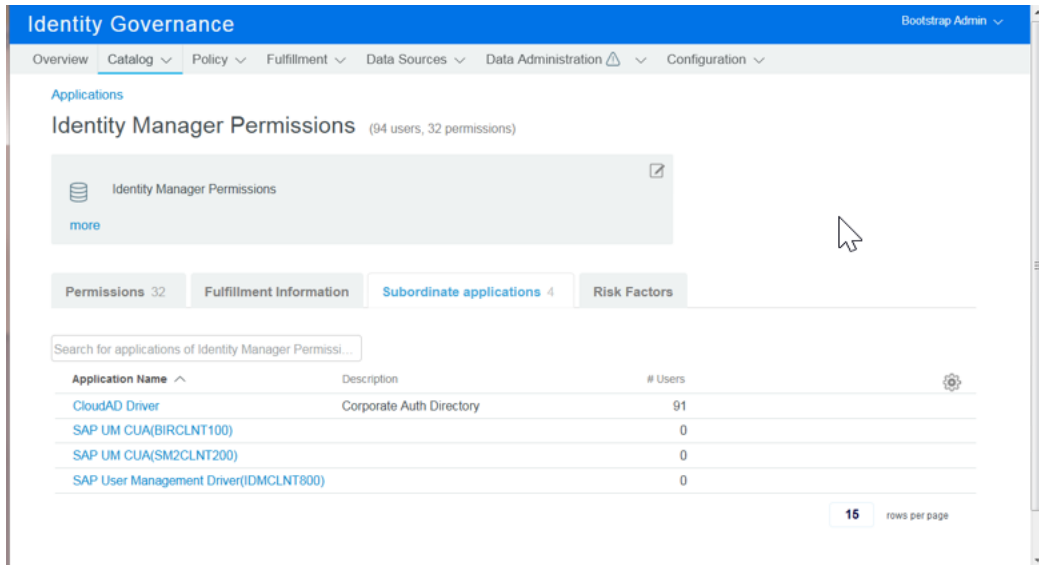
Identity Governance

Bootstrap Admin

Overview Catalog Policy Fulfillment Data Sources Data Administration Configuration

Applications

Identity Manager Permissions (94 users, 32 permissions)

Identity Manager Permissions

more

Permissions 32 Fulfillment Information Subordinate applications 4 Risk Factors

Search for applications of Identity Manager Permissi...

| Application Name | Description | # Users |
|---|---|---|
| CloudAD Driver | Corporate Auth Directory | 91 |
| SAP UM CUA(BIRCLNT100) | | 0 |
| SAP UM CUA(SM2CLNT200) | | 0 |
| SAP User Management Driver(IDMCLNT800) | | 0 |

15 rows per page